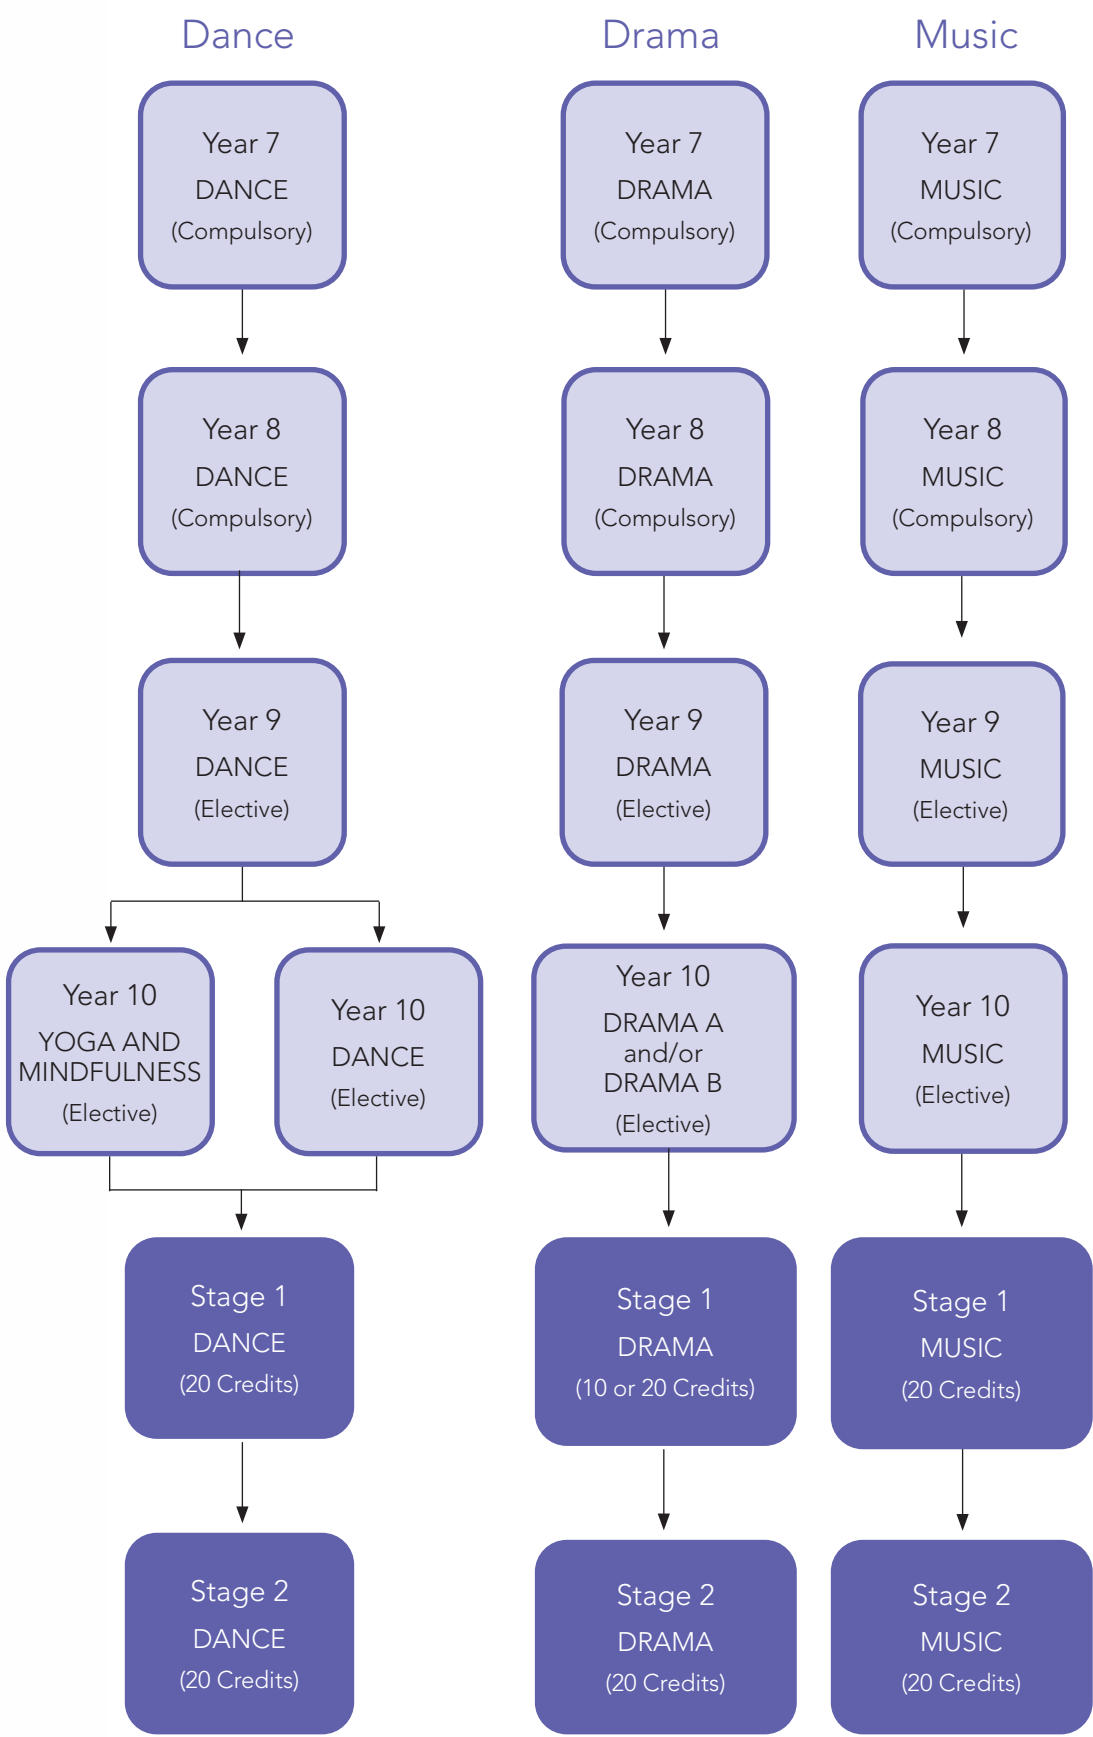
Dance

Year 7
DANCE
(Compulsory)

Year 8
DANCE
(Compulsory)

Year 9
DANCE
(Elective)

Year 10
YOGA AND MINDFULNESS
(Elective)

Year 10
DANCE
(Elective)

Stage 1
DANCE
(20 Credits)

Stage 2
DANCE
(20 Credits)

Drama

Year 7
DRAMA
(Compulsory)

Year 8
DRAMA
(Compulsory)

Year 9
DRAMA
(Elective)

Year 10
DRAMA A
and/or
DRAMA B
(Elective)

Stage 1
DRAMA
(10 or 20 Credits)

Stage 2
DRAMA
(20 Credits)

Music

Year 7
MUSIC
(Compulsory)

Year 8
MUSIC
(Compulsory)

Year 9
MUSIC
(Elective)

Year 10
MUSIC
(Elective)

Stage 1
MUSIC
(20 Credits)

Stage 2
MUSIC
(20 Credits)